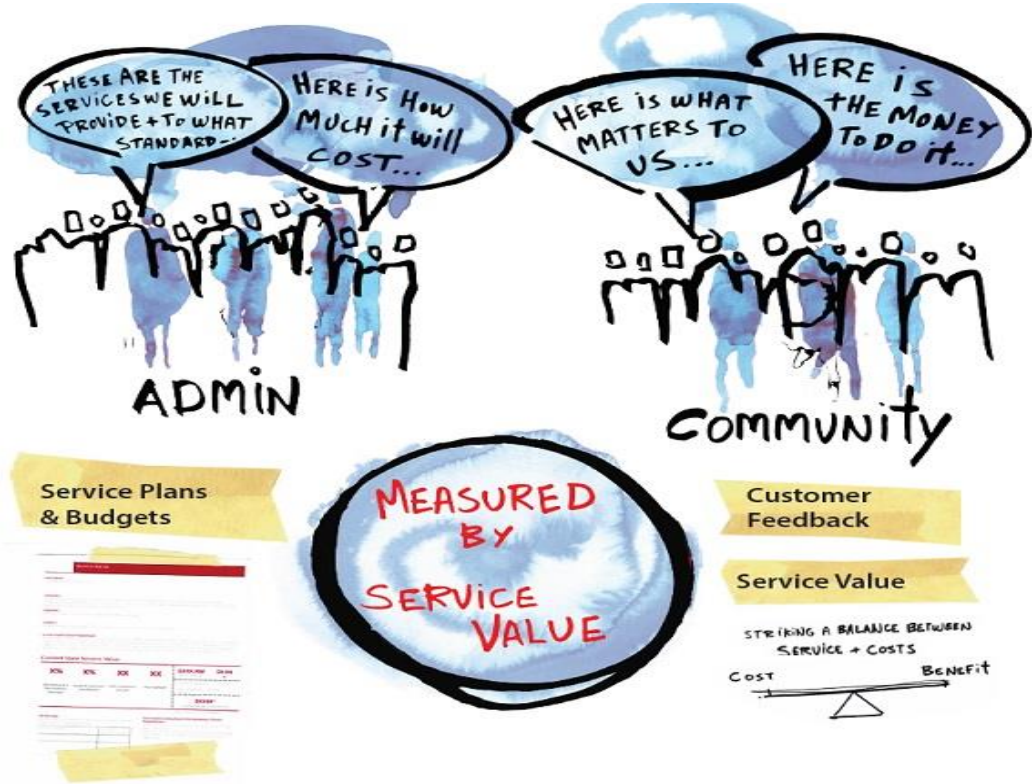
THESE ARE THE SERVICES WE WILL PROVIDE + TO WHAT STANDARD...

HERE IS HOW MUCH IT WILL COST...

HERE IS WHAT MATTERS TO US...

HERE IS THE MONEY TO DO IT...

ADMIN

COMMUNITY

Service Plans & Budgets

MEASURED BY SERVICE VALUE

Customer Feedback

Service Value

STRIKING A BALANCE BETWEEN SERVICE + COSTS

COST

BENEFIT

Current Year Service Value

XX% XX% XX XX

$XXX,XXX

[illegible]